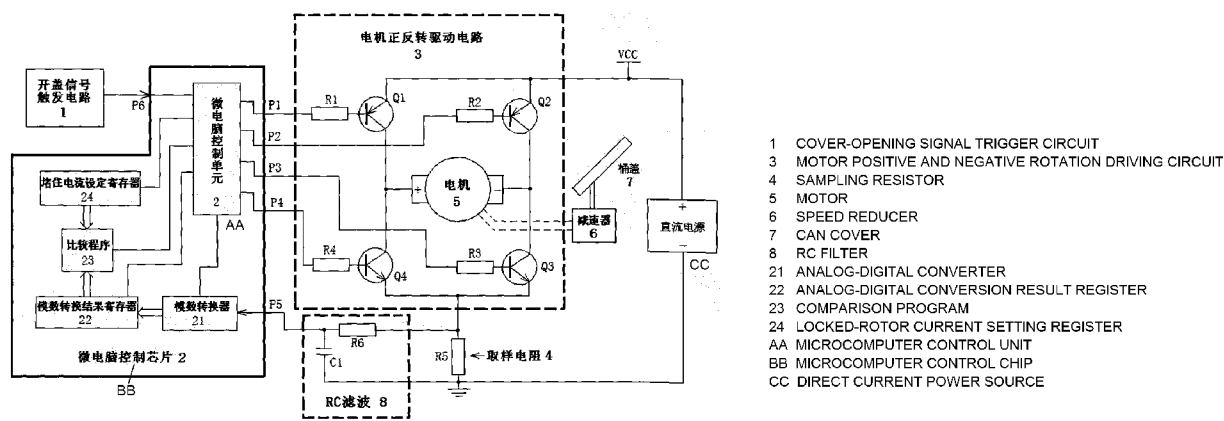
开盖信号
触发电路
1

P6

微电脑控制单元
2

AA

堵住电流设定寄存器
24

比较程序
23

模数转换结果寄存器
22

模数转换器
21

微电脑控制芯片 2

BB

电机正反转驱动电路
3

VCC

P1
P2
P3
P4
P5

R1
Q1
R2
Q2
R4
Q4
R3
Q3

+
电机
5
-

桶盖
7

减速器
6

+
直流电源
-

CC

R6
C1
R5
取样电阻 4

RC滤波 8

1 COVER-OPENING SIGNAL TRIGGER CIRCUIT
3 MOTOR POSITIVE AND NEGATIVE ROTATION DRIVING CIRCUIT
4 SAMPLING RESISTOR
5 MOTOR
6 SPEED REDUCER
7 CAN COVER
8 RC FILTER
21 ANALOG-DIGITAL CONVERTER
22 ANALOG-DIGITAL CONVERSION RESULT REGISTER
23 COMPARISON PROGRAM
24 LOCKED-ROTOR CURRENT SETTING REGISTER
AA MICROCOMPUTER CONTROL UNIT
BB MICROCOMPUTER CONTROL CHIP
CC DIRECT CURRENT POWER SOURCE